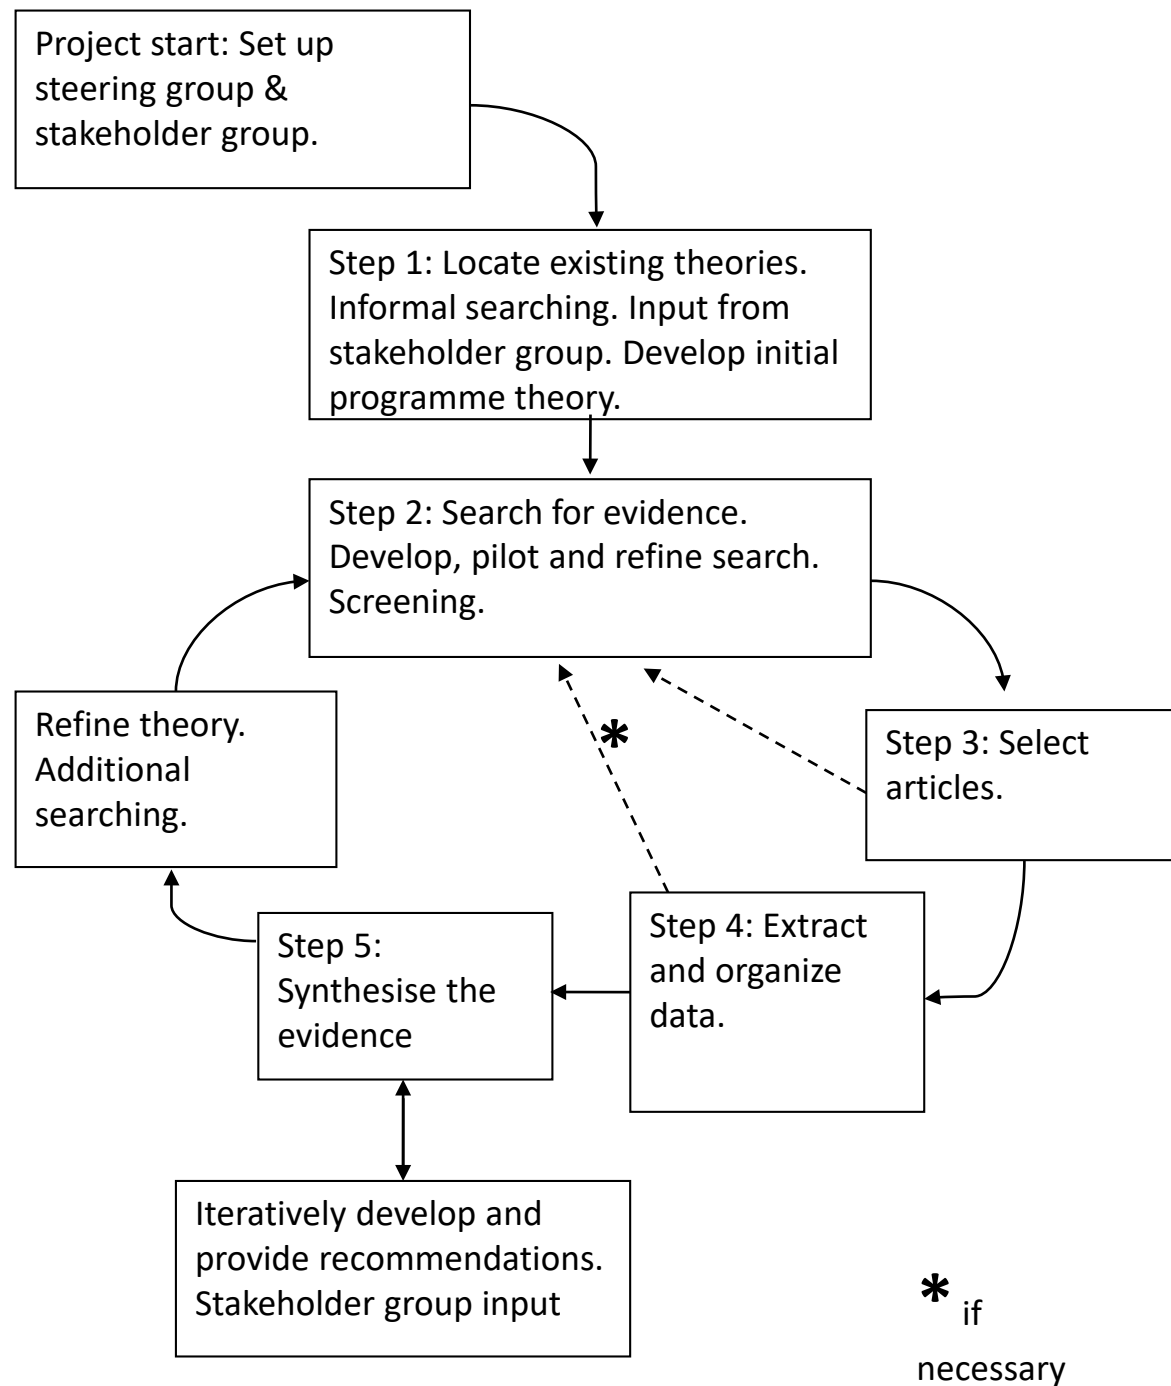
Project start: Set up steering group & stakeholder group.

Step 1: Locate existing theories. Informal searching. Input from stakeholder group. Develop initial programme theory.

Step 2: Search for evidence. Develop, pilot and refine search. Screening.

Refine theory. Additional searching.

*

Step 3: Select articles.

Step 5: Synthesise the evidence

Step 4: Extract and organize data.

Iteratively develop and provide recommendations. Stakeholder group input

* if necessary